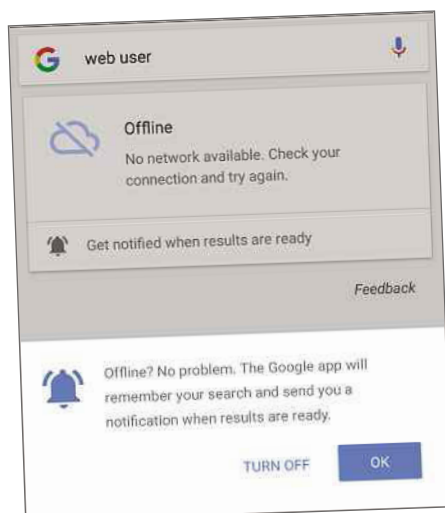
G web user

Offline
No network available. Check your connection and try again.

Get notified when results are ready

Feedback

Offline? No problem. The Google app will remember your search and send you a notification when results are ready.

TURN OFF OK